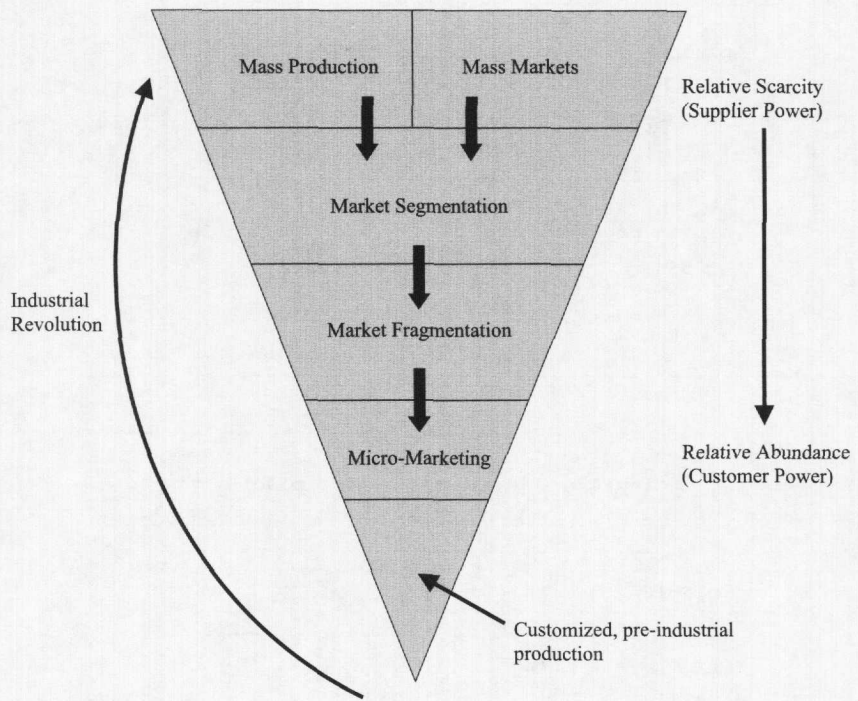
Mass Production

Mass Markets

Relative Scarcity (Supplier Power)

Market Segmentation

Industrial Revolution

Market Fragmentation

Micro-Marketing

Relative Abundance (Customer Power)

Customized, pre-industrial production